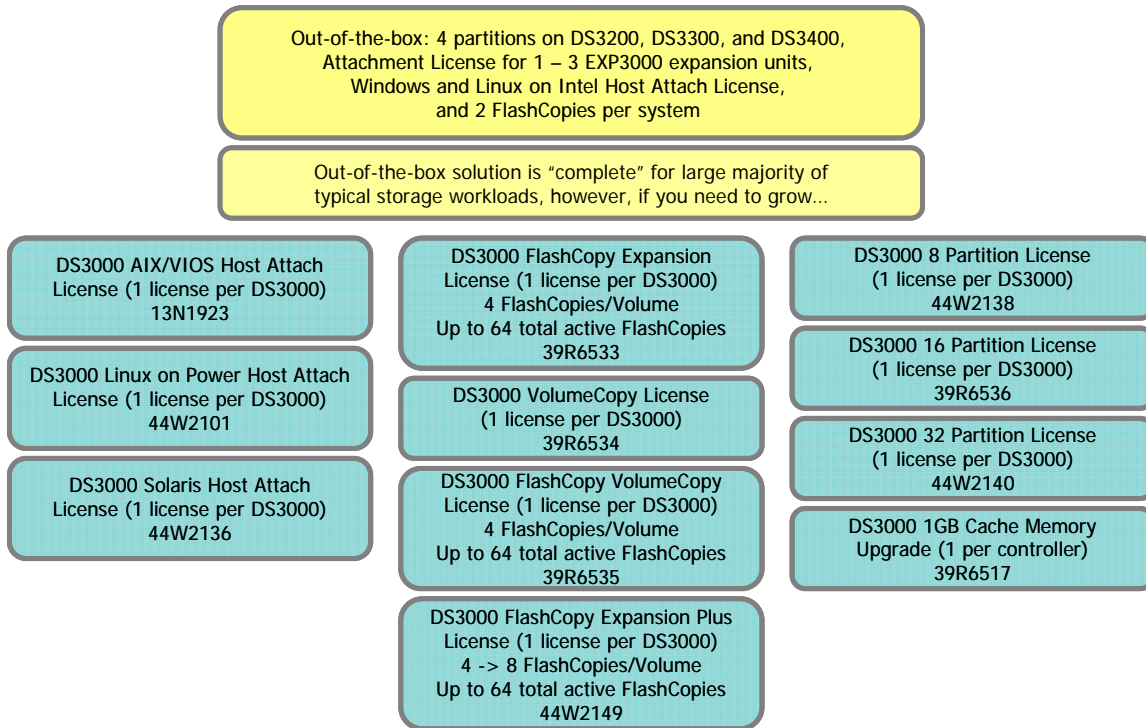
Out-of-the-box: 4 partitions on DS3200, DS3300, and DS3400, Attachment License for 1 – 3 EXP3000 expansion units, Windows and Linux on Intel Host Attach License, and 2 FlashCopies per system

Out-of-the-box solution is "complete" for large majority of typical storage workloads, however, if you need to grow…

DS3000 AIX/VIOS Host Attach License (1 license per DS3000) 13N1923

DS3000 Linux on Power Host Attach License (1 license per DS3000) 44W2101

DS3000 Solaris Host Attach License (1 license per DS3000) 44W2136

DS3000 FlashCopy Expansion License (1 license per DS3000) 4 FlashCopies/Volume Up to 64 total active FlashCopies 39R6533

DS3000 VolumeCopy License (1 license per DS3000) 39R6534

DS3000 FlashCopy VolumeCopy License (1 license per DS3000) 4 FlashCopies/Volume Up to 64 total active FlashCopies 39R6535

DS3000 FlashCopy Expansion Plus License (1 license per DS3000) 4 -> 8 FlashCopies/Volume Up to 64 total active FlashCopies 44W2149

DS3000 8 Partition License (1 license per DS3000) 44W2138

DS3000 16 Partition License (1 license per DS3000) 39R6536

DS3000 32 Partition License (1 license per DS3000) 44W2140

DS3000 1GB Cache Memory Upgrade (1 per controller) 39R6517